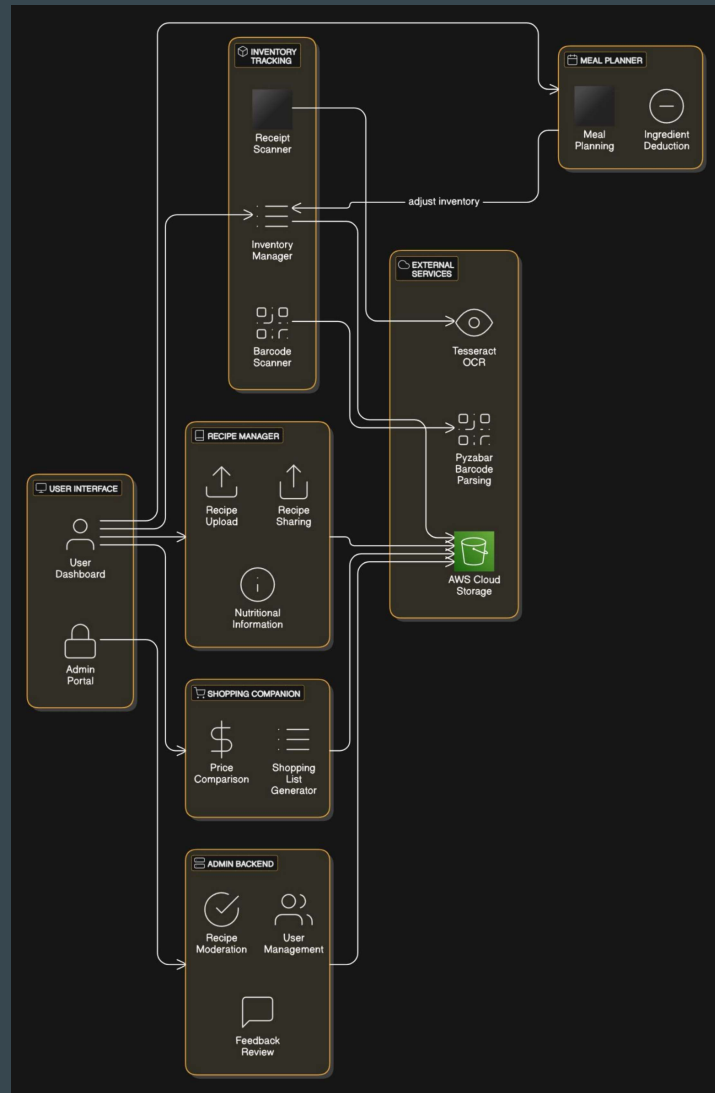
INVENTORY TRACKING

Receipt Scanner

Inventory Manager

Barcode Scanner

MEAL PLANNER

Meal Planning

Ingredient Deduction

adjust inventory

EXTERNAL SERVICES

Tesseract OCR

Pyzabar Barcode Parsing

AWS Cloud Storage

USER INTERFACE

User Dashboard

Admin Portal

RECIPE MANAGER

Recipe Upload

Recipe Sharing

Nutritional Information

SHOPPING COMPANION

Price Comparison

Shopping List Generator

ADMIN BACKEND

Recipe Moderation

User Management

Feedback Review